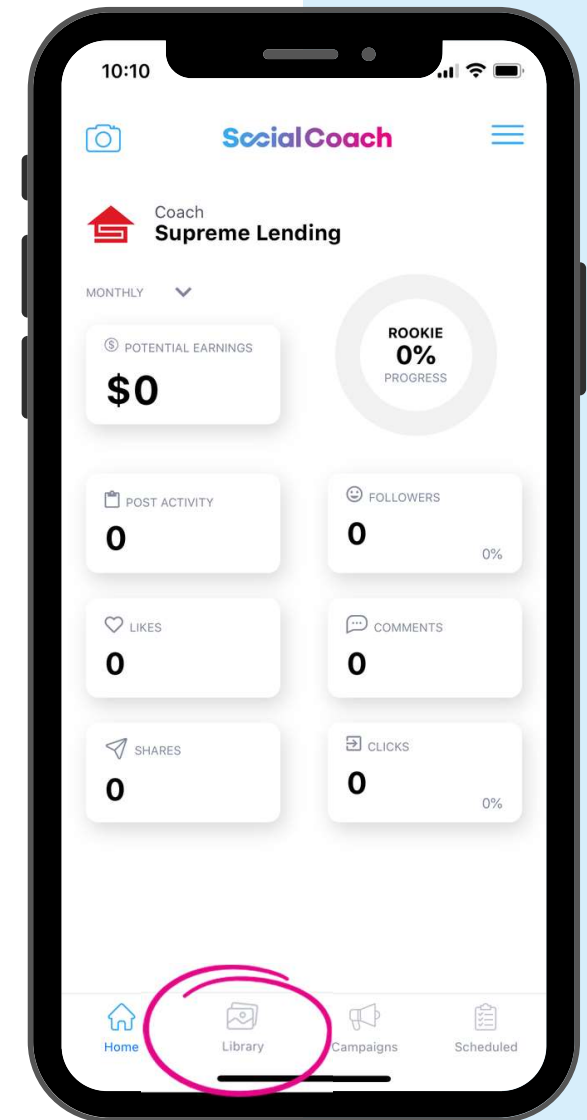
10:10

SocialCoach

Coach
Supreme Lending

MONTHLY

POTENTIAL EARNINGS
$0

ROOKIE
0%
PROGRESS

POST ACTIVITY
0

FOLLOWERS
0
0%

LIKES
0

COMMENTS
0

SHARES
0

CLICKS
0
0%

Home
Library
Campaigns
Scheduled